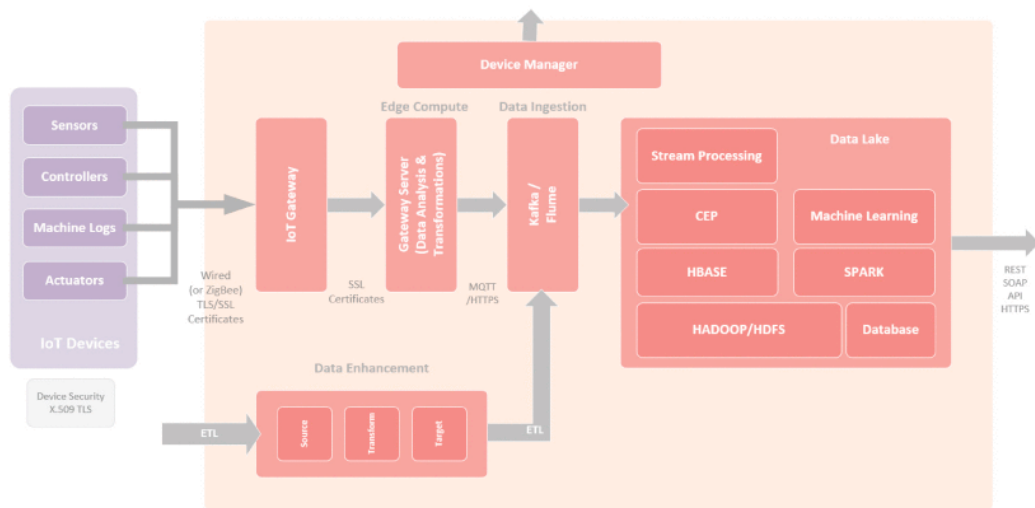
Sensors

Controllers

Machine Logs

Actuators

IoT Devices

Device Security X.509 TLS

Wired (or ZigBee) TLS/SSL Certificates

IoT Gateway

Device Manager

Edge Compute

Gateway Server (Data Analysis & Transformations)

SSL Certificates

Data Ingestion

Kafka / Flume

MQTT /HTTPS

Stream Processing

Data Lake

CEP

Machine Learning

HBASE

SPARK

HADOOP/HDFS

Database

REST SOAP API HTTPS

Data Enhancement

ETL

Source

Transform

Target

ETL